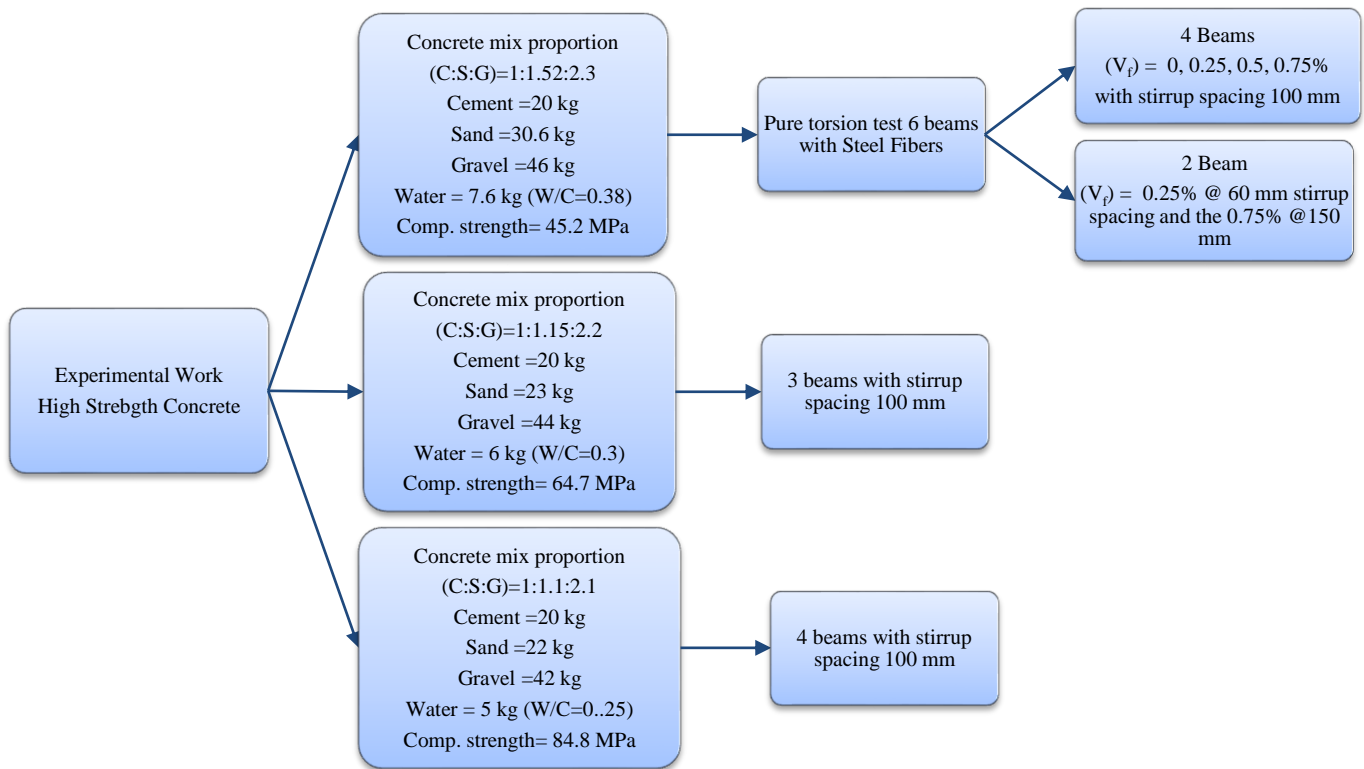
Experimental Work
High Strebgth Concrete

Concrete mix proportion
(C:S:G)=1:1.52:2.3
Cement =20 kg
Sand =30.6 kg
Gravel =46 kg
Water = 7.6 kg (W/C=0.38)
Comp. strength= 45.2 MPa

Pure torsion test 6 beams with Steel Fibers

4 Beams
($V_f$) = 0, 0.25, 0.5, 0.75%
with stirrup spacing 100 mm

2 Beam
($V_f$) = 0.25% @ 60 mm stirrup spacing and the 0.75% @150 mm

Concrete mix proportion
(C:S:G)=1:1.15:2.2
Cement =20 kg
Sand =23 kg
Gravel =44 kg
Water = 6 kg (W/C=0.3)
Comp. strength= 64.7 MPa

3 beams with stirrup spacing 100 mm

Concrete mix proportion
(C:S:G)=1:1.1:2.1
Cement =20 kg
Sand =22 kg
Gravel =42 kg
Water = 5 kg (W/C=0..25)
Comp. strength= 84.8 MPa

4 beams with stirrup spacing 100 mm